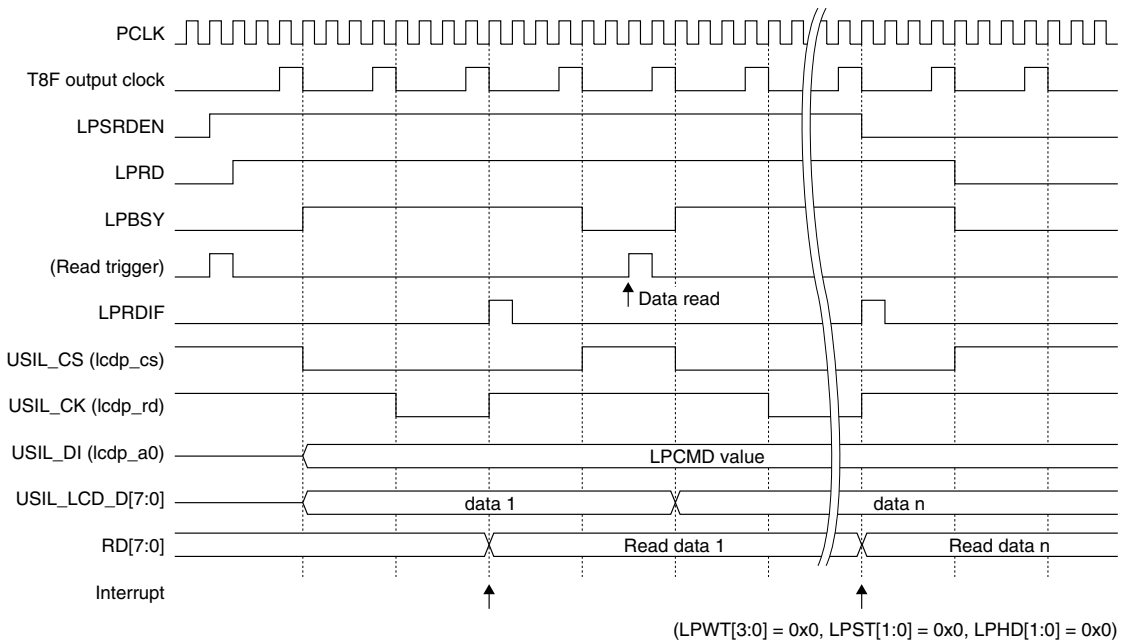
PCLK
T8F output clock
LPSRDEN
LPRD
LPBSY
(Read trigger)
Data read
LPRDIF
USIL_CS (lcdp_cs)
USIL_CK (lcdp_rd)
USIL_DI (lcdp_a0)
LPCMD value
USIL_LCD_D[7:0]
data 1
data n
RD[7:0]
Read data 1
Read data n
Interrupt

(LPWT[3:0] = 0x0, LPST[1:0] = 0x0, LPHD[1:0] = 0x0)